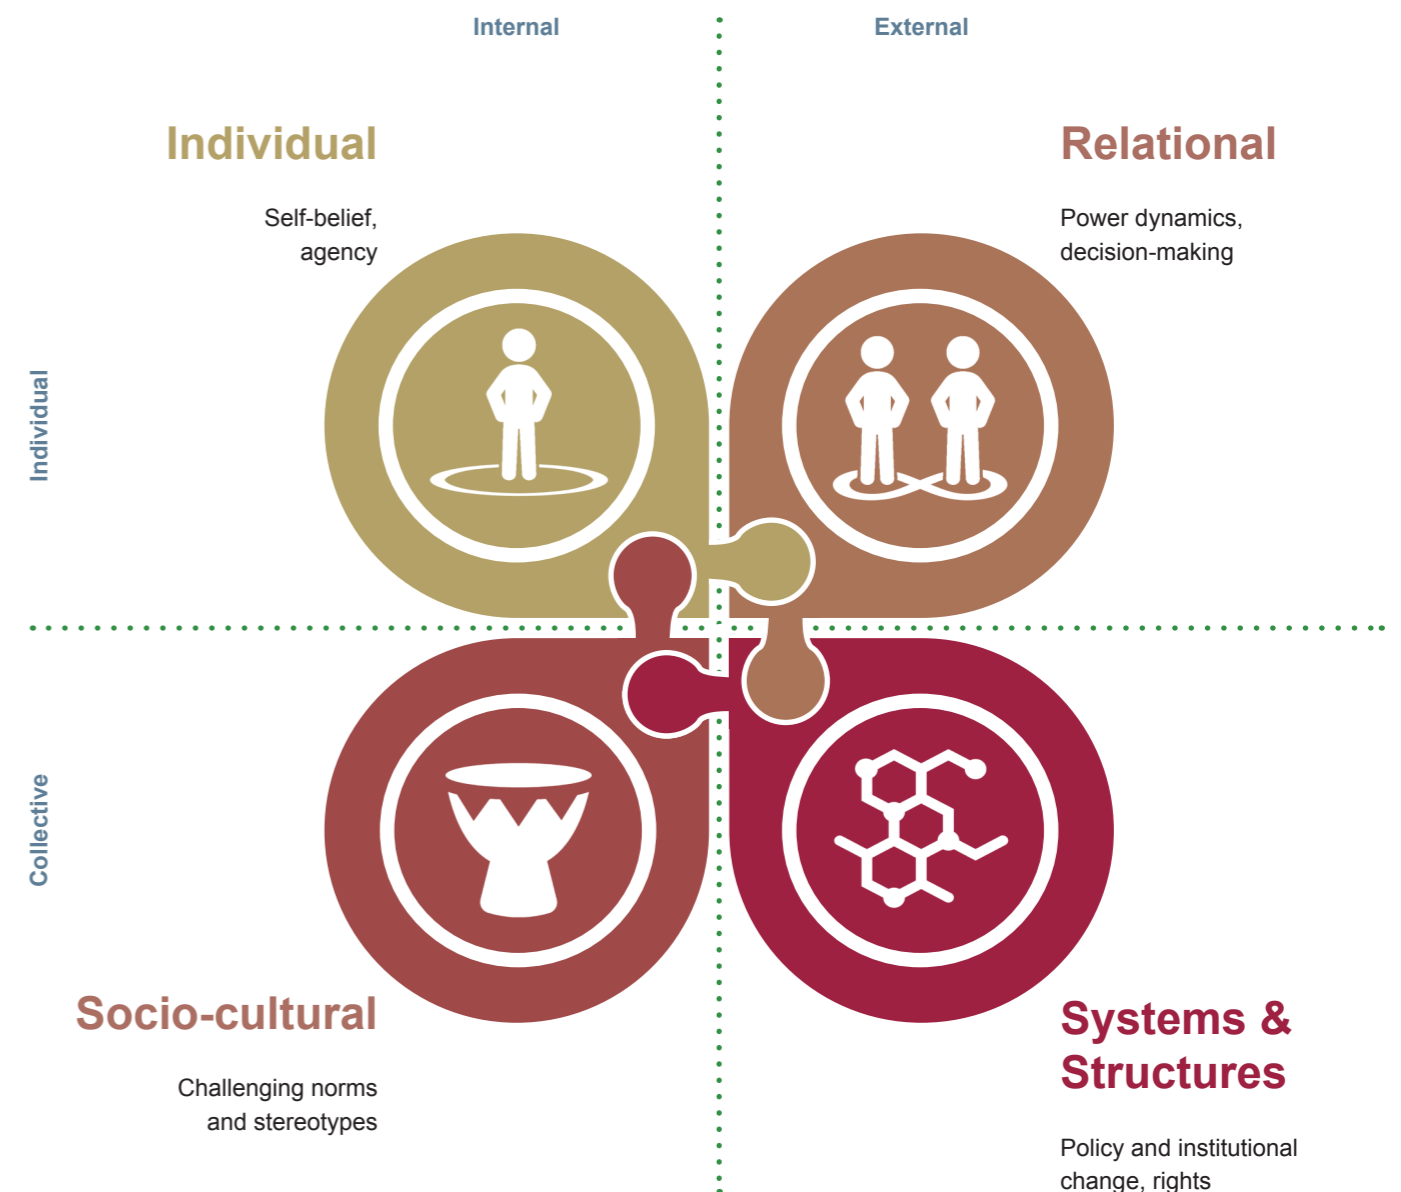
Internal

External

Individual

Self-belief, agency

Relational

Power dynamics, decision-making

Individual

Collective

Socio-cultural

Challenging norms and stereotypes

Systems & Structures

Policy and institutional change, rights